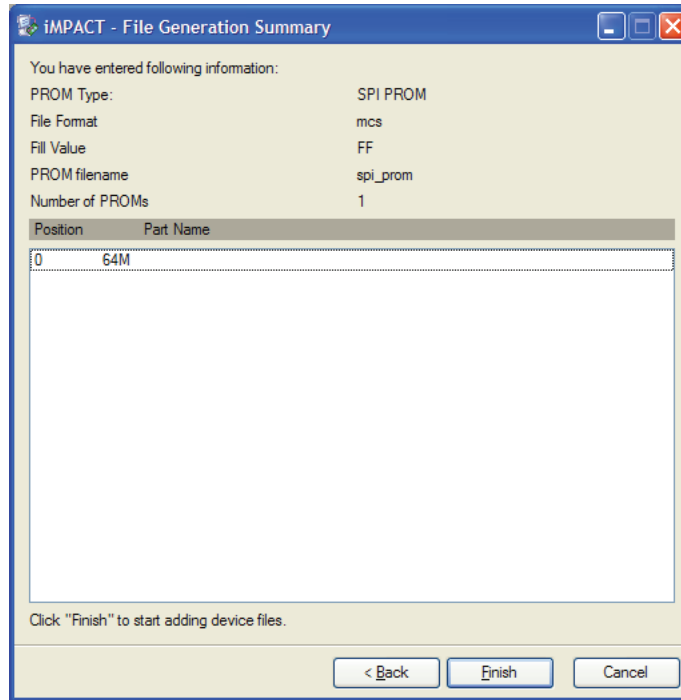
iMPACT - File Generation Summary

You have entered following information:

| | |
|---|---|
| PROM Type: | SPI PROM |
| File Format | mcs |
| Fill Value | FF |
| PROM filename | spi_prom |
| Number of PROMs | 1 |

| Position | Part Name |
|---|---|
| 0 | 64M |

Click "Finish" to start adding device files.

< Back Finish Cancel